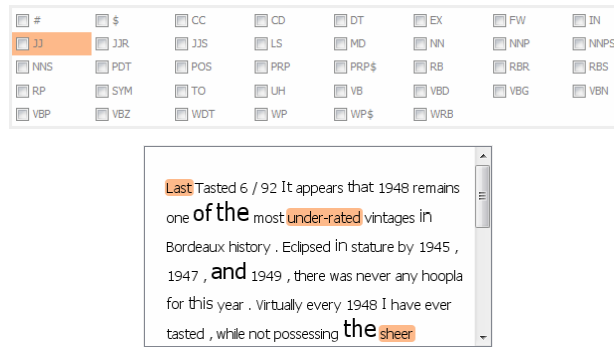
| | | | | | | | |
|---|---|---|---|---|---|---|---|
| # | $ | CC | CD | DT | EX | FW | IN |
| JJ | JJR | JJS | LS | MD | NN | NNP | NNPS |
| NNS | PDT | POS | PRP | PRP$ | RB | RBR | RBS |
| RP | SYM | TO | UH | VB | VBD | VBG | VBN |
| VBP | VBZ | WDT | WP | WP$ | WRB | | |

Last Tasted 6 / 92 It appears that 1948 remains one of the most under-rated vintages in Bordeaux history . Eclipsed in stature by 1945 , 1947 , and 1949 , there was never any hoopla for this year . Virtually every 1948 I have ever tasted , while not possessing the sheer